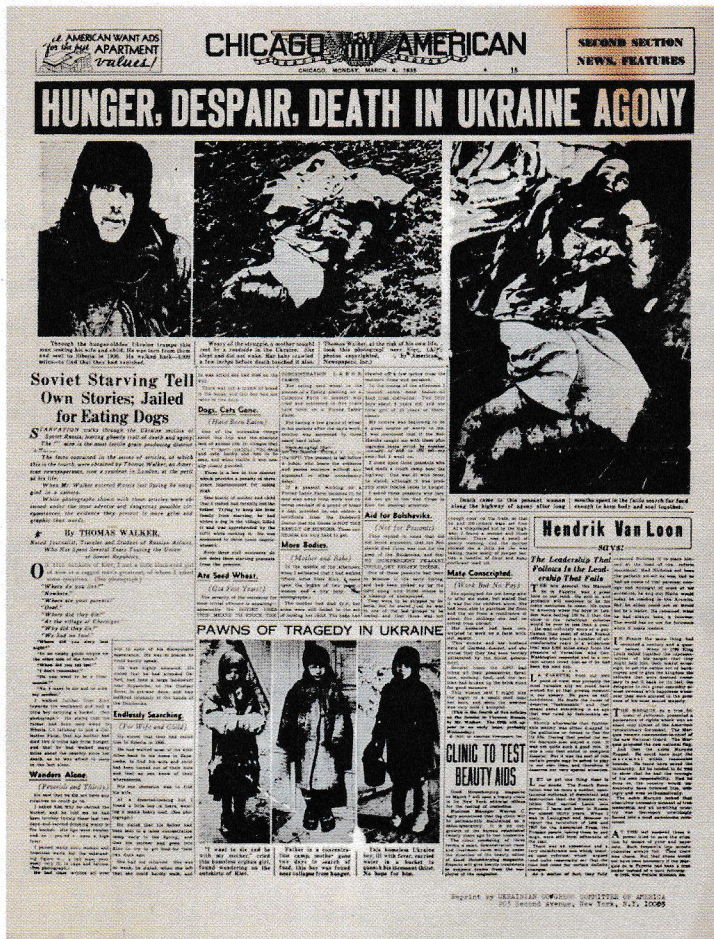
AMERICAN WANT ADS for the best APARTMENT values!

CHICAGO AMERICAN

CHICAGO, MONDAY, MARCH 4, 1935

SECOND SECTION NEWS, FEATURES

HUNGER, DESPAIR, DEATH IN UKRAINE AGONY

Through the hunger-ridden Ukraine tramps this man seeking his wife and child. He was torn from them and sent to Siberia in 1930. He walked back—1,000 miles—to find that they had vanished.

Weary of the struggle a mother fought next to a roadside in the Ukraine. She slept and did not wake. Her baby crawled a few inches before death touched it also.

Thomas Walker, at the risk of his own life, took this photograph—exclusive. (Photos copyrighted, by American Newspapers, Inc.)

Death came to this peasant woman along the highway of agony after long months spent in the futile search for food enough to keep body and soul together.

Soviet Starving Tell Own Stories; Jailed for Eating Dogs

By THOMAS WALKER.

Dogs, Cats Gone.

Are Seed Wheat.

More Bodies.

Aid for Bolsheviks.

Mate Conscripted.

Endlessly Searching.

Wanders Alone.

PAWNS OF TRAGEDY IN UKRAINE

"I want to die and be with my mother," cried this homeless girl, found wandering on the outskirts of Kiev.

Father in a concentration camp, mother gone in search of food, this boy was found near collapse from hunger.

This homeless Ukraine boy, ill with fever, carried water in a bucket to quench his incessant thirst. No hope for him.

Hendrik Van Loon says:

The Leadership That Follows Is the Leadership That Fails

CLINIC TO TEST BEAUTY AIDS

Reprint by UKRAINIAN CONGRESS COMMITTEE OF AMERICA 203 Second Avenue, New York, N.Y. 10003